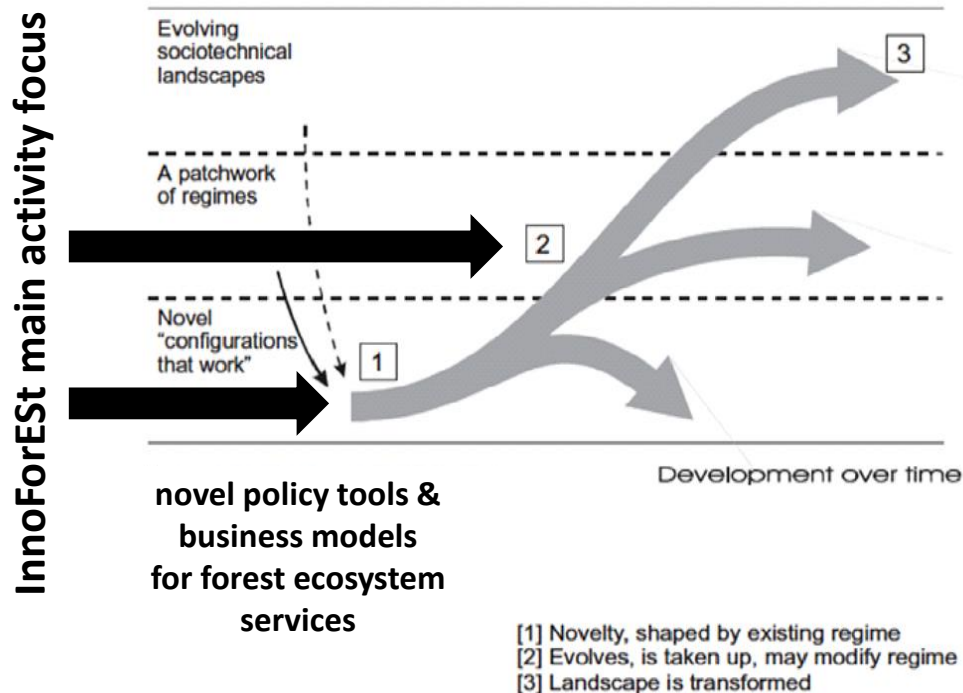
InnoForESt main activity focus

Evolving sociotechnical landscapes

A patchwork of regimes

Novel "configurations that work"

3

2

1

Development over time

novel policy tools & business models for forest ecosystem services

[1] Novelty, shaped by existing regime
[2] Evolves, is taken up, may modify regime
[3] Landscape is transformed